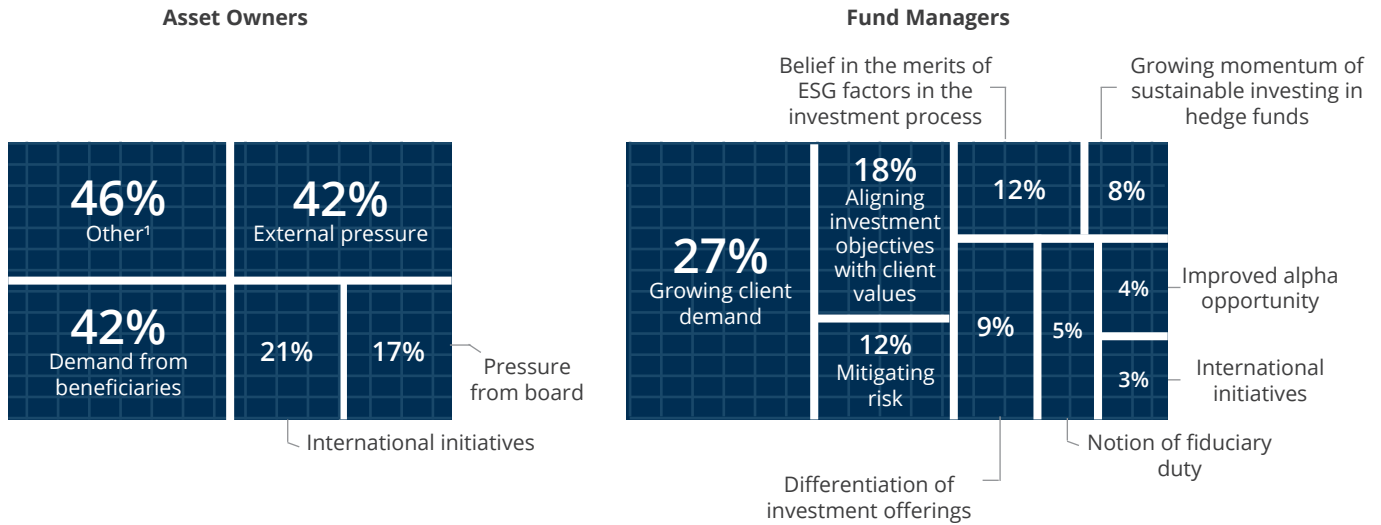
Asset Owners

46%
Other¹

42%
External pressure

42%
Demand from beneficiaries

21%

17%

Pressure from board

International initiatives

Fund Managers

Belief in the merits of ESG factors in the investment process

Growing momentum of sustainable investing in hedge funds

27%
Growing client demand

18%
Aligning investment objectives with client values

12%
Mitigating risk

12%

8%

9%

5%

4%

Improved alpha opportunity

3%

International initiatives

Notion of fiduciary duty

Differentiation of investment offerings